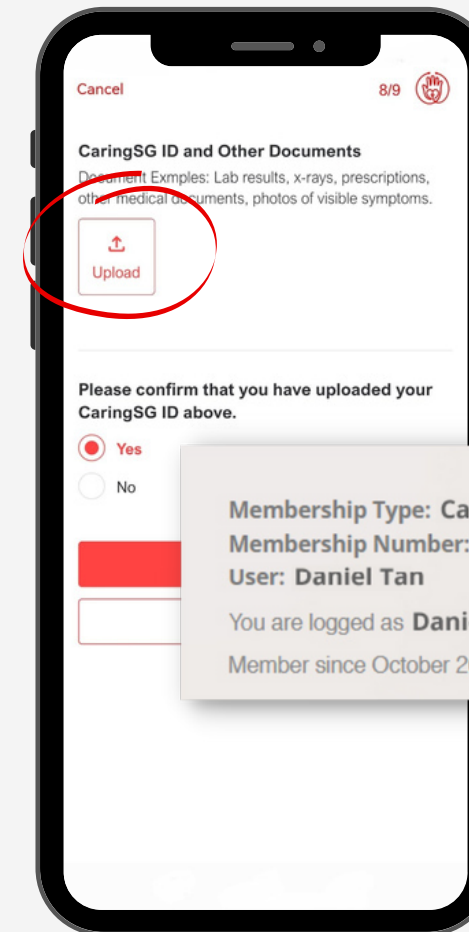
Cancel

8/9

CaringSG ID and Other Documents

Document Exmples: Lab results, x-rays, prescriptions, other medical documents, photos of visible symptoms.

Upload

Please confirm that you have uploaded your CaringSG ID above.

Yes

No

Membership Type: Ca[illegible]

Membership Number: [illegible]

User: Daniel Tan

You are logged as Dani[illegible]

Member since October 2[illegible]